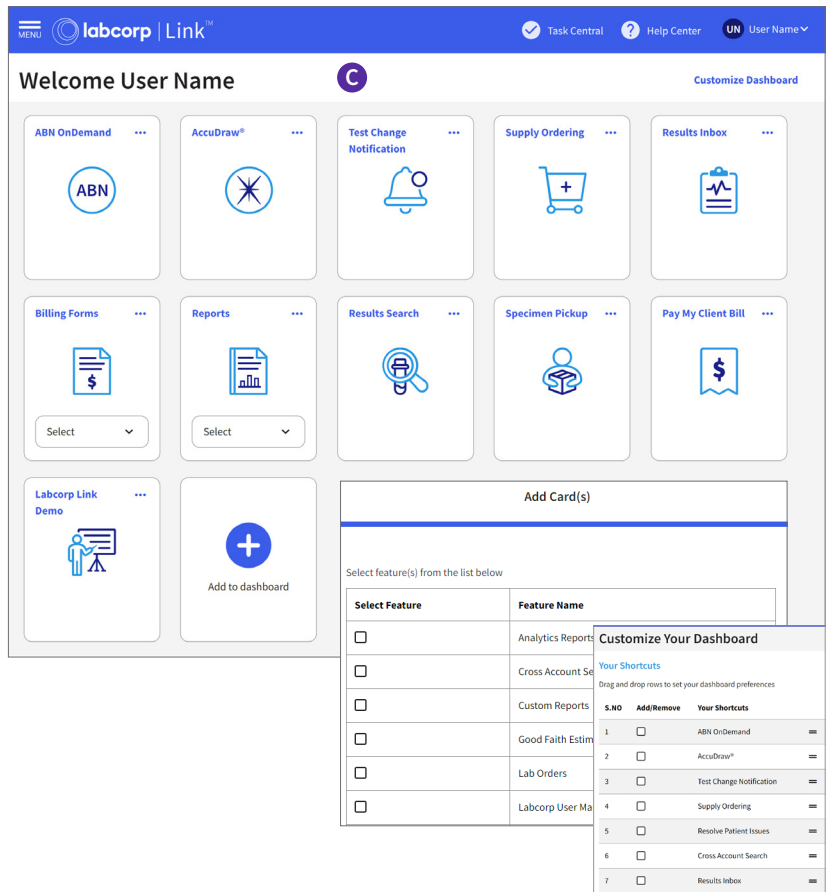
MENU labcorp | Link™ Task Central Help Center UN User Name

Welcome User Name C Customize Dashboard

ABN OnDemand ···
ABN

AccuDraw® ···

Test Change Notification ···

Supply Ordering ···

Results Inbox ···

Billing Forms ···
Select

Reports ···
Select

Results Search ···

Specimen Pickup ···

Pay My Client Bill ···

Labcorp Link Demo ···

Add to dashboard

Add Card(s)

Select feature(s) from the list below

| Select Feature | Feature Name |
|---|---|
| ☐ | Analytics Reports |
| ☐ | Cross Account Se |
| ☐ | Custom Reports |
| ☐ | Good Faith Estim |
| ☐ | Lab Orders |
| ☐ | Labcorp User Ma |

Customize Your Dashboard

Your Shortcuts

Drag and drop rows to set your dashboard preferences

| S.NO | Add/Remove | Your Shortcuts |
|---|---|---|
| 1 | ☐ | ABN OnDemand |
| 2 | ☐ | AccuDraw® |
| 3 | ☐ | Test Change Notification |
| 4 | ☐ | Supply Ordering |
| 5 | ☐ | Resolve Patient Issues |
| 6 | ☐ | Cross Account Search |
| 7 | ☐ | Results Inbox |